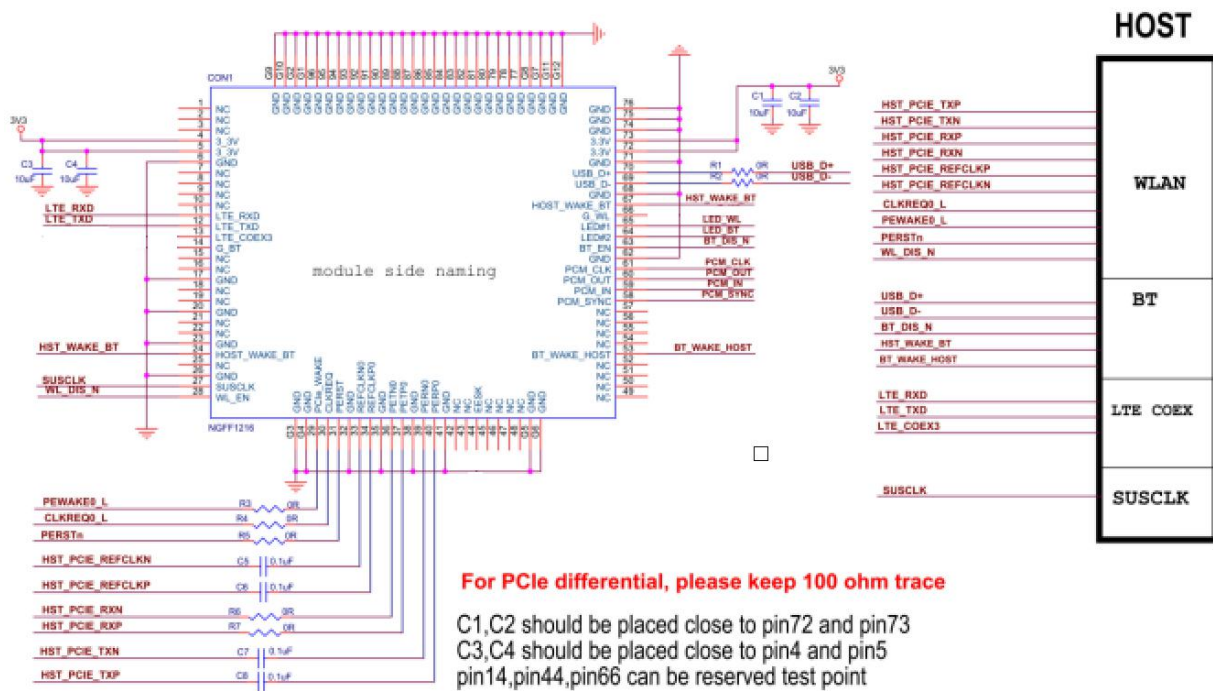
HOST

CON1

G9 G10 G1 G2 G3 G4 G5 G6 G7 G8 G9 G10 G11 G12

3V3
C3 10uF
C4 10uF

1 NC
2 NC
3 NC
4 3_3V
5 3_3V
6 GND
7 NC
8 NC
9 NC
10 NC
11 NC
12 LTE_RXD
13 LTE_TXD
14 LTE_COEX3
15 G_BT
16 NC
17 GND
18 GND
19 NC
20 GND
21 GND
22 NC
23 NC
24 GND
25 HOST_WAKE_BT
26 NC
27 GND
28 SUSCLK
WL_EN

LTE_RXD
LTE_TXD
HST_WAKE_BT
SUSCLK
WL_DIS_N

module side naming

76 GND
75 GND
74 GND
73 3.3V
72 3.3V
71 GND
70 USB_D+
69 USB_D-
68 GND
67 HOST_WAKE_BT
66 G_WL
65 LED#1
64 LED#2
63 BT_EN
62 GND
61 PCM_CLK
60 PCM_OUT
59 PCM_IN
58 PCM_SYNC
57 NC
56 NC
55 NC
54 NC
53 BT_WAKE_HOST
52 NC
51 NC
50 NC
49 NC

3V3
C1 10uF
C2 10uF
R1 0R
R2 0R
USB_D+
USB_D-
HST_WAKE_BT
LED_WL
LED_BT
BT_DIS_N
PCM_CLK
PCM_OUT
PCM_IN
PCM_SYNC
BT_WAKE_HOST

GND GND PCIe_WAKE CLKREQ PERST GND REFCLKN0 REFCLKP0 GND PETN0 PETP0 GND PERN0 PERP0 GND NC NC EESK NC NC NC GND GND

NGFF1216

G3 G4 G5 G6 G7 G8 29 30 31 32 33 34 35 36 37 38 39 40 41 42 43 44 45 46 47 48 G1 G2

PEWAKE0_L
CLKREQ0_L
PERSTn
HST_PCIE_REFCLKN
HST_PCIE_REFCLKP
HST_PCIE_RXN
HST_PCIE_RXP
HST_PCIE_TXN
HST_PCIE_TXP
R3 0R
R4 0R
R5 0R
C5 0.1uF
C6 0.1uF
R6 0R
R7 0R
C7 0.1uF
C8 0.1uF

HST_PCIE_TXP
HST_PCIE_TXN
HST_PCIE_RXP
HST_PCIE_RXN
HST_PCIE_REFCLKP
HST_PCIE_REFCLKN
CLKREQ0_L
PEWAKE0_L
PERSTn
WL_DIS_N
WLAN

USB_D+
USB_D-
BT_DIS_N
HST_WAKE_BT
BT_WAKE_HOST
BT

LTE_RXD
LTE_TXD
LTE_COEX3
LTE COEX

SUSCLK
SUSCLK

For PCIe differential, please keep 100 ohm trace

C1,C2 should be placed close to pin72 and pin73
C3,C4 should be placed close to pin4 and pin5
pin14,pin44,pin66 can be reserved test point